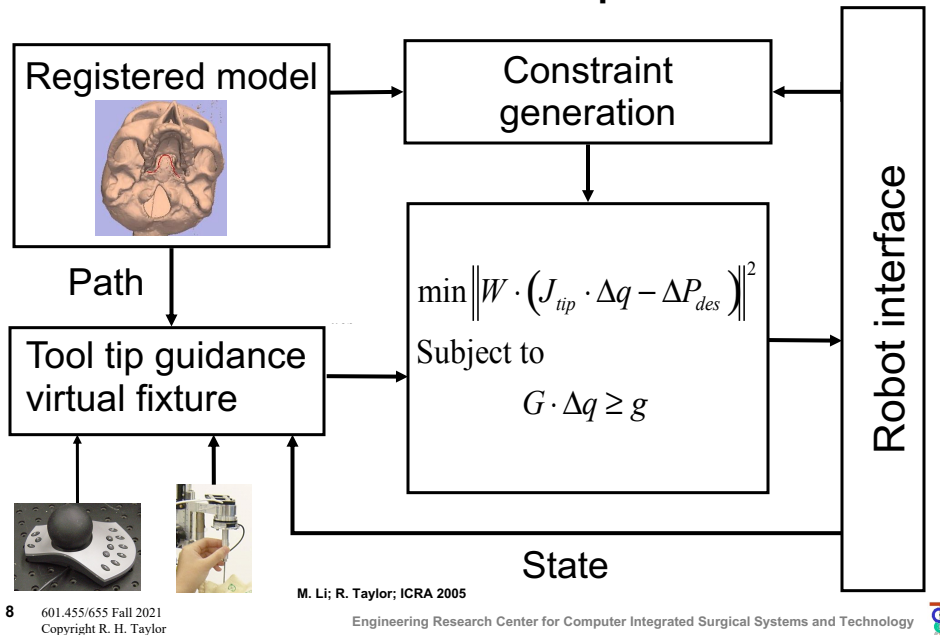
Registered model

Constraint generation

Robot interface

Path

$\min \left\| W \cdot \left( J_{tip} \cdot \Delta q - \Delta P_{des} \right) \right\|^2$

Subject to

$G \cdot \Delta q \geq g$

Tool tip guidance virtual fixture

State

M. Li; R. Taylor; ICRA 2005

8 601.455/655 Fall 2021
Copyright R. H. Taylor

Engineering Research Center for Computer Integrated Surgical Systems and Technology